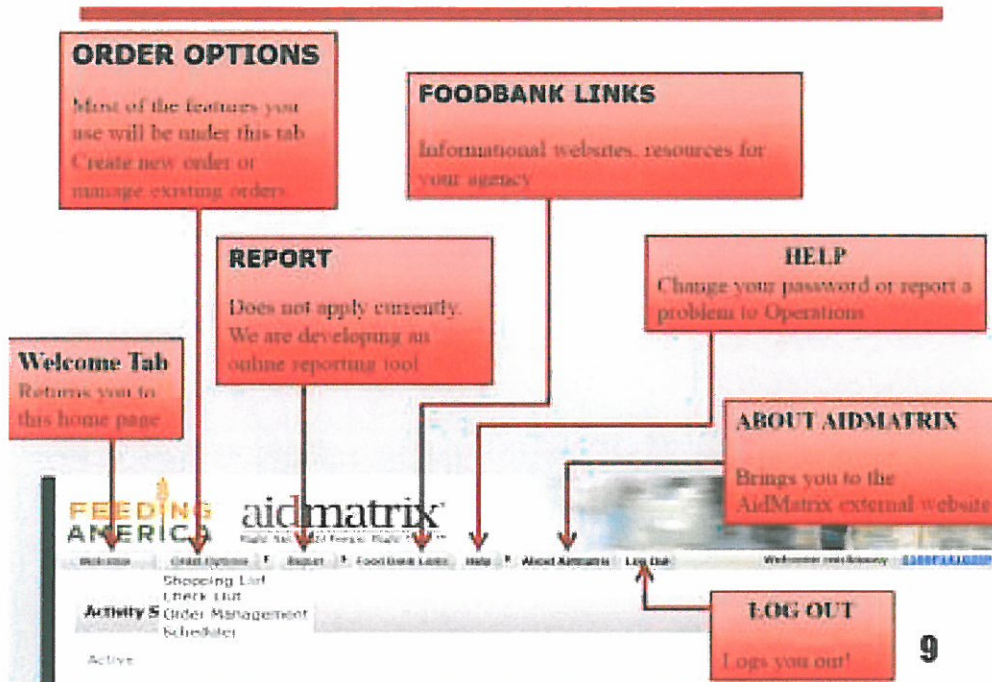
ORDER OPTIONS

Most of the features you use will be under this tab Create new order or manage existing orders.

FOODBANK LINKS

Informational websites, resources for your agency

REPORT

Does not apply currently. We are developing an online reporting tool

HELP

Change your password or report a problem to Operations

Welcome Tab

Returns you to this home page

ABOUT AIDMATRIX

Brings you to the AidMatrix external website

FEEDING AMERICA

aidmatrix

Welcome | Order Options | Report | Food Bank Links | Help | About Aidmatrix | Log Out

Shopping List
Check List
Order Management
Scheduler

Activity S

Active

LOG OUT

Logs you out!

9